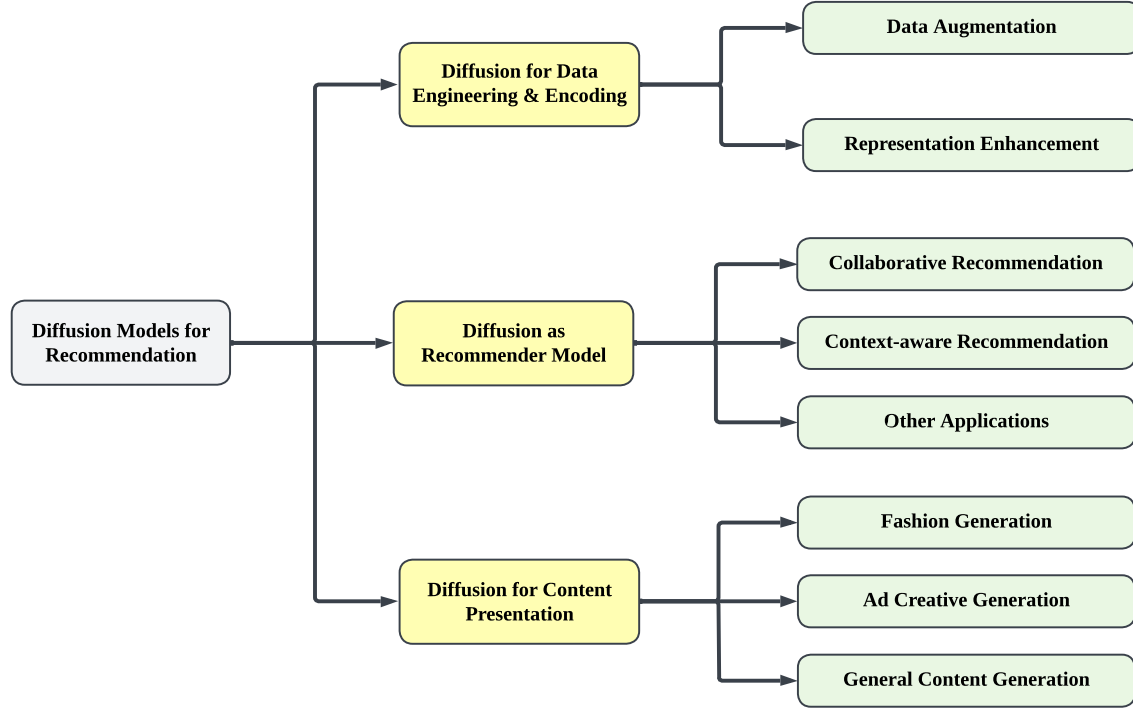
Diffusion Models for Recommendation

Diffusion for Data Engineering & Encoding

Data Augmentation

Representation Enhancement

Diffusion as Recommender Model

Collaborative Recommendation

Context-aware Recommendation

Other Applications

Diffusion for Content Presentation

Fashion Generation

Ad Creative Generation

General Content Generation